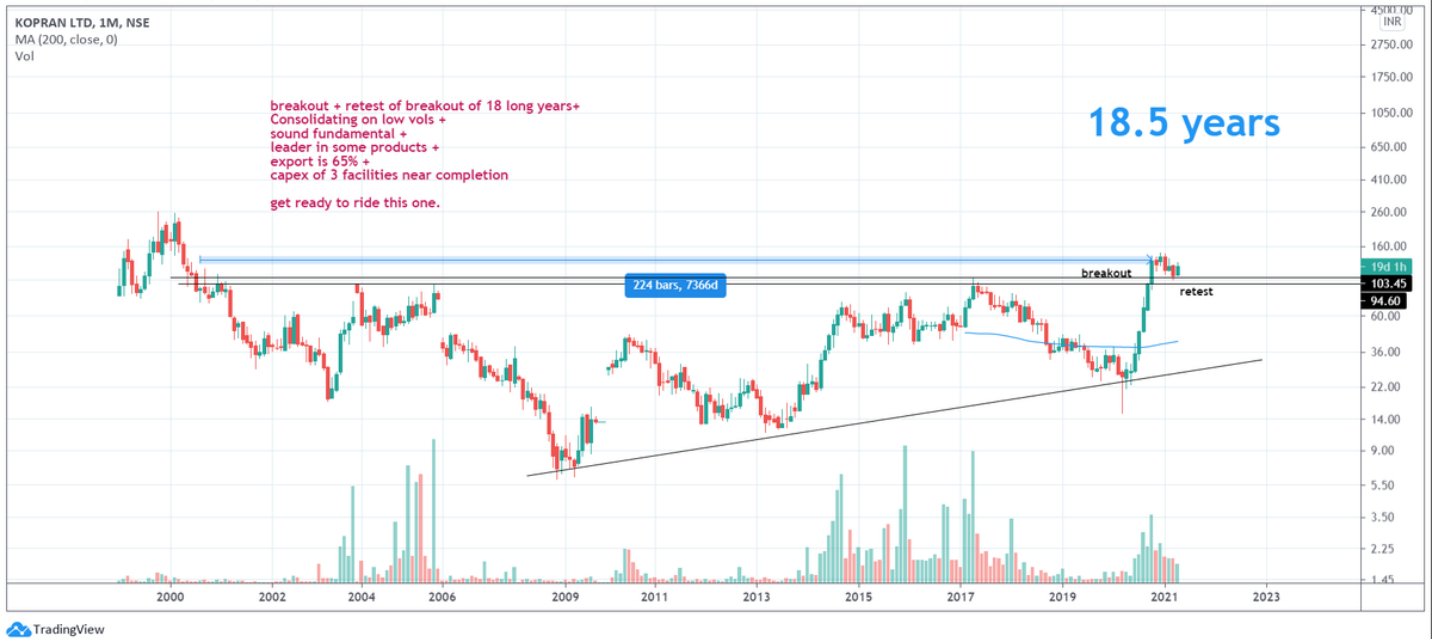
KOPRAN LTD, 1M, NSE
MA (200, close, 0)
Vol

breakout + retest of breakout of 18 long years+
Consolidating on low vols +
sound fundamental +
leader in some products +
export is 65% +
capex of 3 facilities near completion

get ready to ride this one.

18.5 years

224 bars, 7366d

breakout

retest

4500.00
INR
2750.00
1750.00
1050.00
650.00
410.00
260.00
160.00
19d 1h
103.45
94.60
60.00
36.00
22.00
14.00
9.00
5.50
3.50
2.25
1.45

2000
2002
2004
2006
2009
2011
2013
2015
2017
2019
2021
2023

TradingView